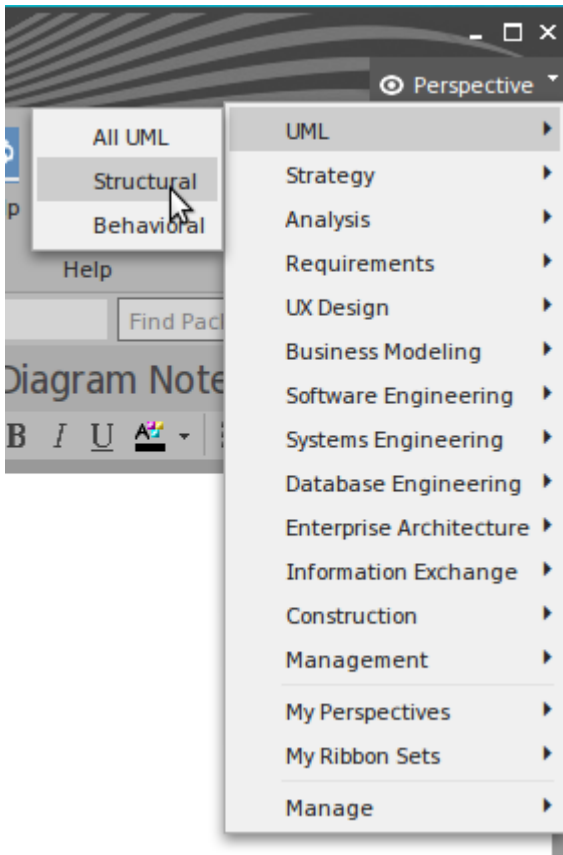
Perspective

All UML
Structural
Behavioral

p

Help

Find Pack

Diagram Note

B I U

UML
Strategy
Analysis
Requirements
UX Design
Business Modeling
Software Engineering
Systems Engineering
Database Engineering
Enterprise Architecture
Information Exchange
Construction
Management
My Perspectives
My Ribbon Sets
Manage